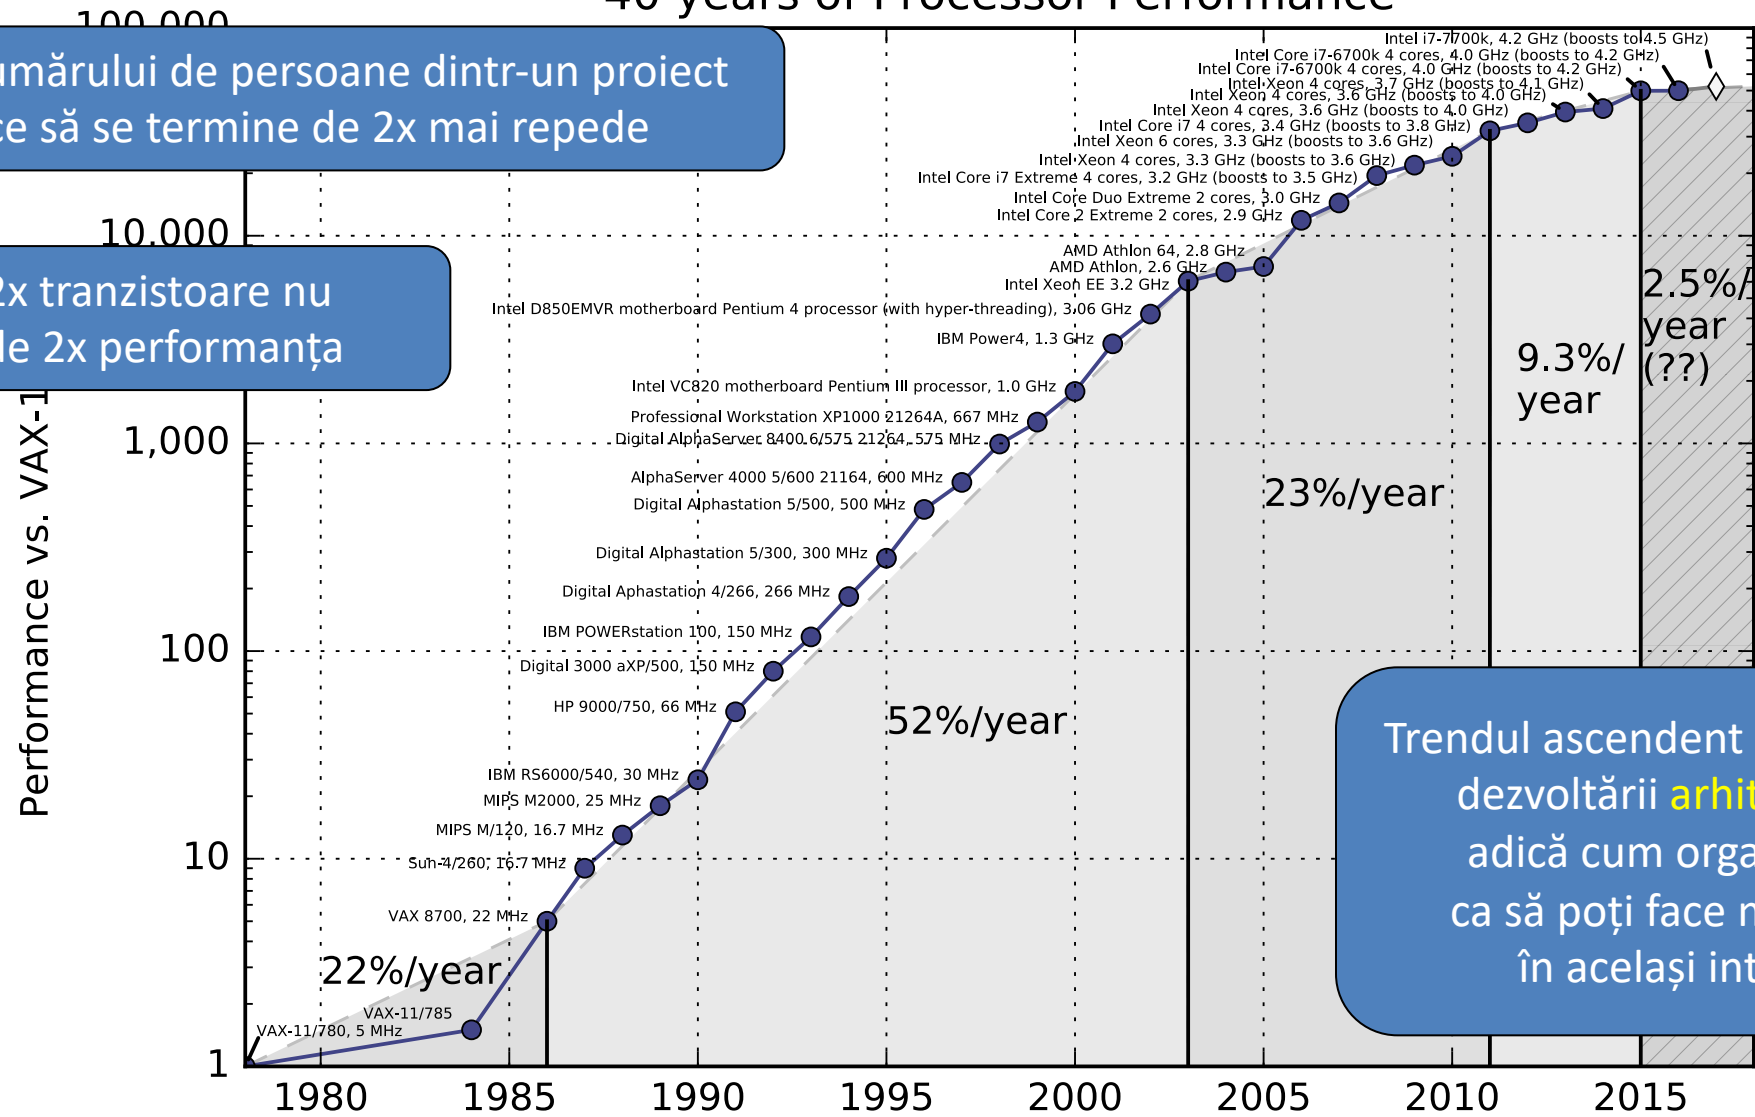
40 years of Processor Performance

umărului de persoane dintr-un proiect
ce să se termine de 2x mai repede

2x tranzistoare nu
le 2x performanța

Trendul ascendent
dezvoltării arhit
adică cum orga
ca să poți face n
în același int

Performance vs. VAX-1

100,000
10,000
1,000
100
10
1

1980 1985 1990 1995 2000 2005 2010 2015

22%/year
52%/year
23%/year
9.3%/ year
2.5%/ year (??)

Intel i7-7700k, 4.2 GHz (boosts to 4.5 GHz)
Intel Core i7-6700k 4 cores, 4.0 GHz (boosts to 4.2 GHz)
Intel Core i7-6700k 4 cores, 4.0 GHz (boosts to 4.2 GHz)
Intel Xeon 4 cores, 3.7 GHz (boosts to 4.1 GHz)
Intel Xeon 4 cores, 3.6 GHz (boosts to 4.0 GHz)
Intel Xeon 4 cores, 3.6 GHz (boosts to 4.0 GHz)
Intel Core i7 4 cores, 3.4 GHz (boosts to 3.8 GHz)
Intel Xeon 6 cores, 3.3 GHz (boosts to 3.6 GHz)
Intel Xeon 4 cores, 3.3 GHz (boosts to 3.6 GHz)
Intel Core i7 Extreme 4 cores, 3.2 GHz (boosts to 3.5 GHz)
Intel Core Duo Extreme 2 cores, 3.0 GHz
Intel Core 2 Extreme 2 cores, 2.9 GHz
AMD Athlon 64, 2.8 GHz
AMD Athlon, 2.6 GHz
Intel Xeon EE 3.2 GHz
Intel D850EMVR motherboard Pentium 4 processor (with hyper-threading), 3.06 GHz
IBM Power4, 1.3 GHz
Intel VC820 motherboard Pentium III processor, 1.0 GHz
Professional Workstation XP1000 21264A, 667 MHz
Digital AlphaServer 8400 6/575 21264, 575 MHz
AlphaServer 4000 5/600 21164, 600 MHz
Digital Alphastation 5/500, 500 MHz
Digital Alphastation 5/300, 300 MHz
Digital Aphastation 4/266, 266 MHz
IBM POWERstation 100, 150 MHz
Digital 3000 aXP/500, 150 MHz
HP 9000/750, 66 MHz
IBM RS6000/540, 30 MHz
MIPS M2000, 25 MHz
MIPS M/120, 16.7 MHz
Sun-4/260, 16.7 MHz
VAX 8700, 22 MHz
VAX-11/785
VAX-11/780, 5 MHz